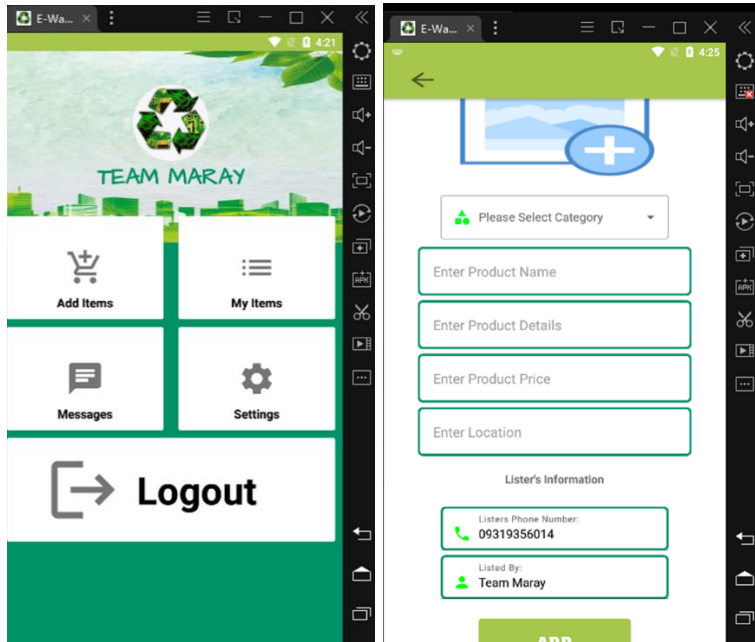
E-Wa...

4:21

TEAM MARAY

Add Items

My Items

Messages

Settings

Logout

E-Wa...

4:25

Please Select Category

Enter Product Name

Enter Product Details

Enter Product Price

Enter Location

Lister's Information

Listers Phone Number:
09319356014

Listed By:
Team Maray

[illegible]